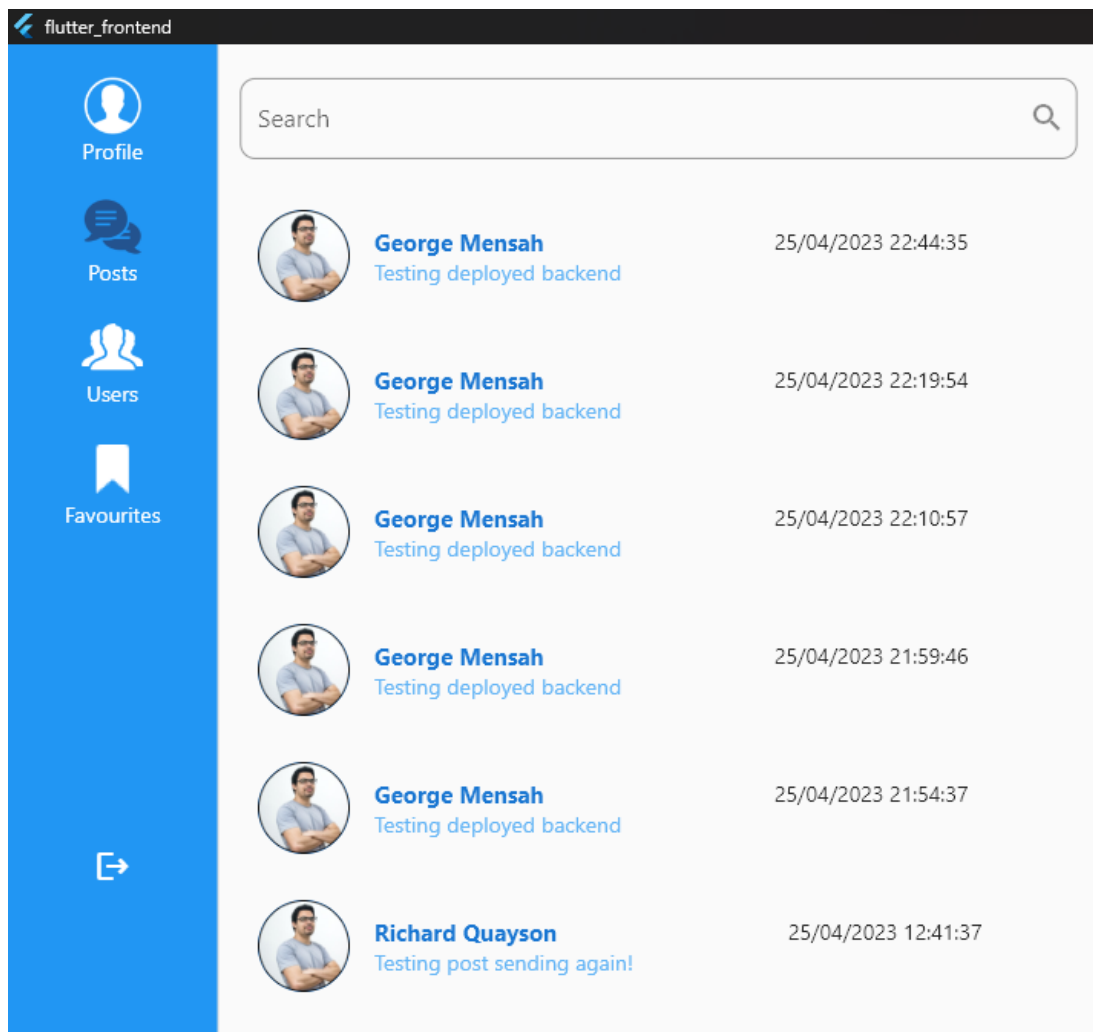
flutter_frontend

Profile

Posts

Users

Favourites

Search

George Mensah
Testing deployed backend
25/04/2023 22:44:35

George Mensah
Testing deployed backend
25/04/2023 22:19:54

George Mensah
Testing deployed backend
25/04/2023 22:10:57

George Mensah
Testing deployed backend
25/04/2023 21:59:46

George Mensah
Testing deployed backend
25/04/2023 21:54:37

Richard Quayson
Testing post sending again!
25/04/2023 12:41:37